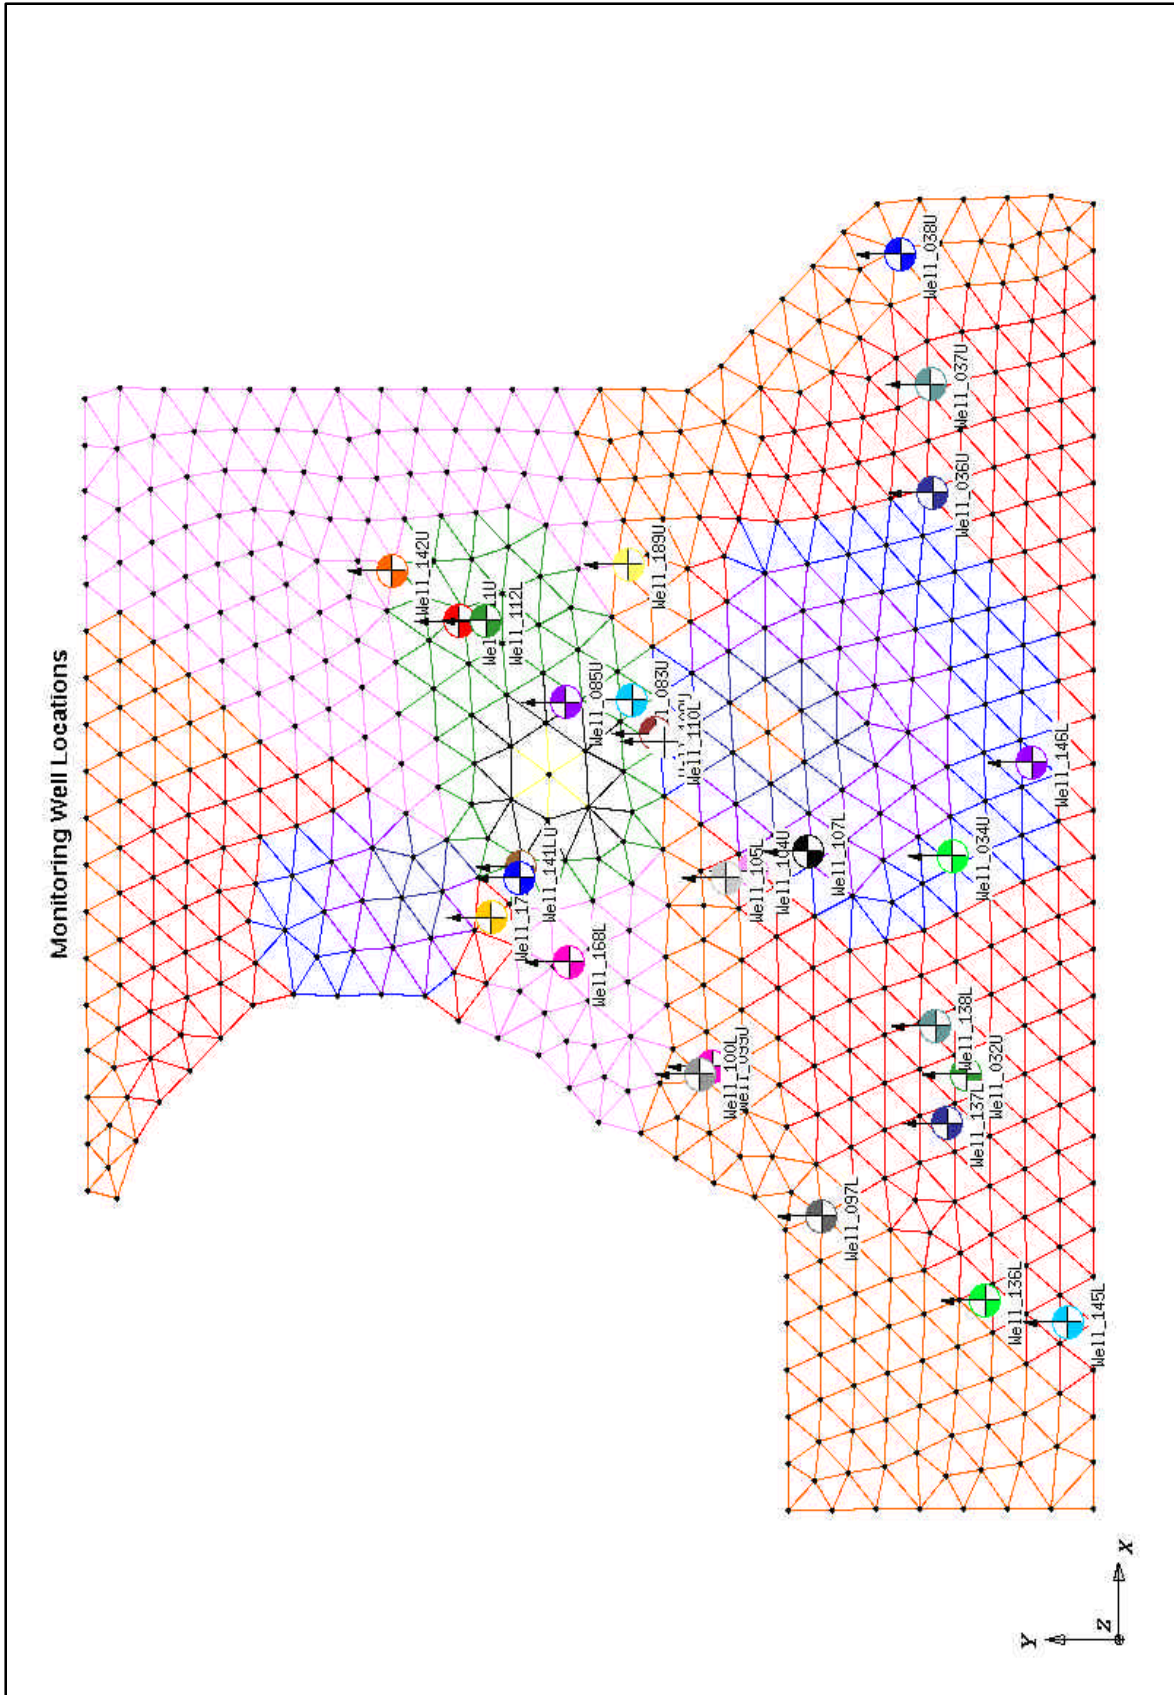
Monitoring Well Locations

Well_038U
Well_037U
Well_036U
Well_189U
Well_142U
Well_111U
Well_112L
Well_085U
Well_083U
Well_109U
Well_110L
Well_146L
Well_107L
Well_034U
Well_105L
Well_104U
Well_141LU
Well_17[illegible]
Well_168L
Well_138L
Well_032U
Well_137L
Well_100L
Well_099U
Well_097L
Well_136L
Well_145L

Y
Z
X